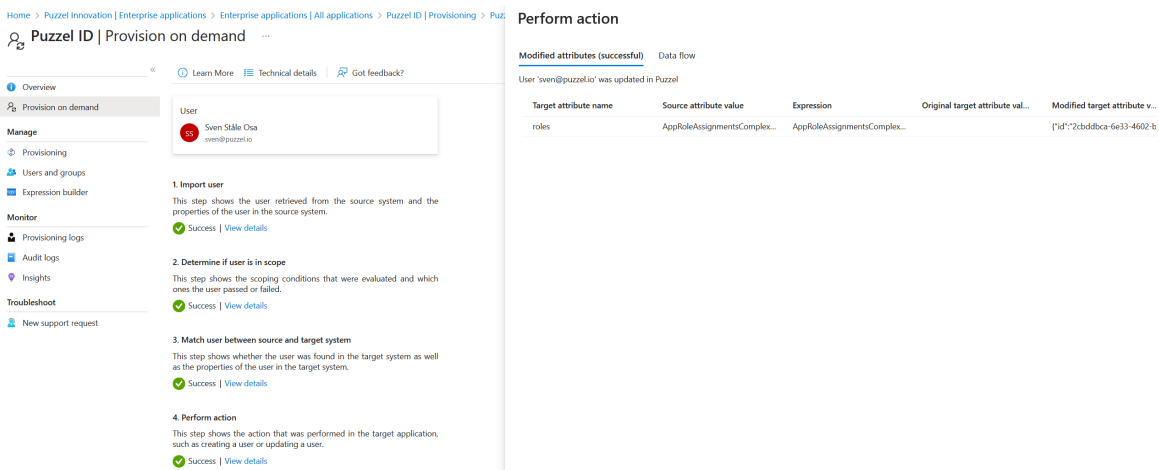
Home > Puzzel Innovation | Enterprise applications > Enterprise applications | All applications > Puzzel ID | Provisioning > Puzz

Puzzel ID | Provision on demand ···

«

Overview
Provision on demand

Manage
Provisioning
Users and groups
Expression builder

Monitor
Provisioning logs
Audit logs
Insights

Troubleshoot
New support request

Learn More | Technical details | Got feedback?

User
SS Sven Ståle Osa
sven@puzzel.io

1. Import user
This step shows the user retrieved from the source system and the properties of the user in the source system.
Success | View details

2. Determine if user is in scope
This step shows the scoping conditions that were evaluated and which ones the user passed or failed.
Success | View details

3. Match user between source and target system
This step shows whether the user was found in the target system as well as the properties of the user in the target system.
Success | View details

4. Perform action
This step shows the action that was performed in the target application, such as creating a user or updating a user.
Success | View details

Perform action

Modified attributes (successful) Data flow

User 'sven@puzzel.io' was updated in Puzzel

| Target attribute name | Source attribute value | Expression | Original target attribute val... | Modified target attribute v... |
|---|---|---|---|---|
| roles | AppRoleAssignmentsComplex... | AppRoleAssignmentsComplex... | | {"id":"2cbddbca-6e33-4602-b |